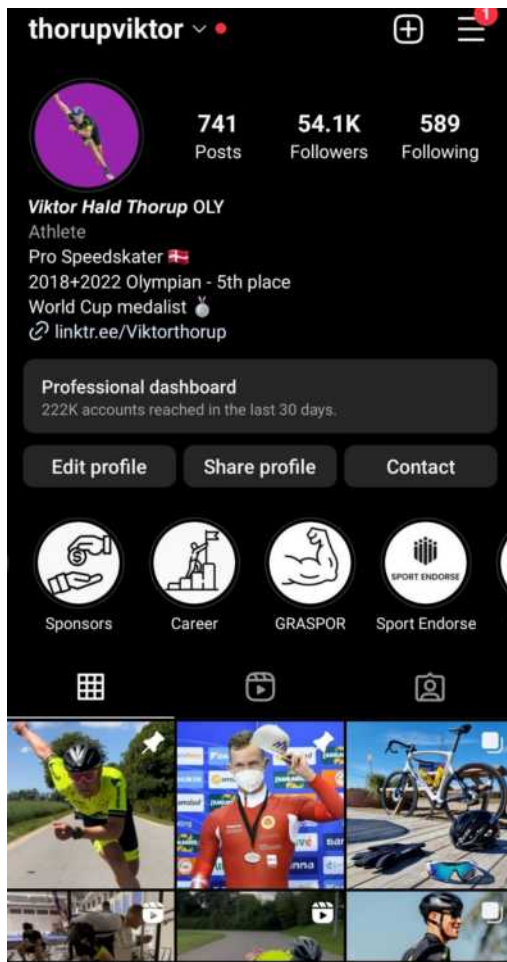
thorupviktor

1

741 Posts

54.1K Followers

589 Following

Viktor Hald Thorup OLY
Athlete
Pro Speedskater 🇩🇰
2018+2022 Olympian - 5th place
World Cup medalist 🥈
linktr.ee/Viktorthorup

Professional dashboard
222K accounts reached in the last 30 days.

Edit profile
Share profile
Contact

SPORT ENDORSE

Sponsors
Career
GRASPOR
Sport Endorse